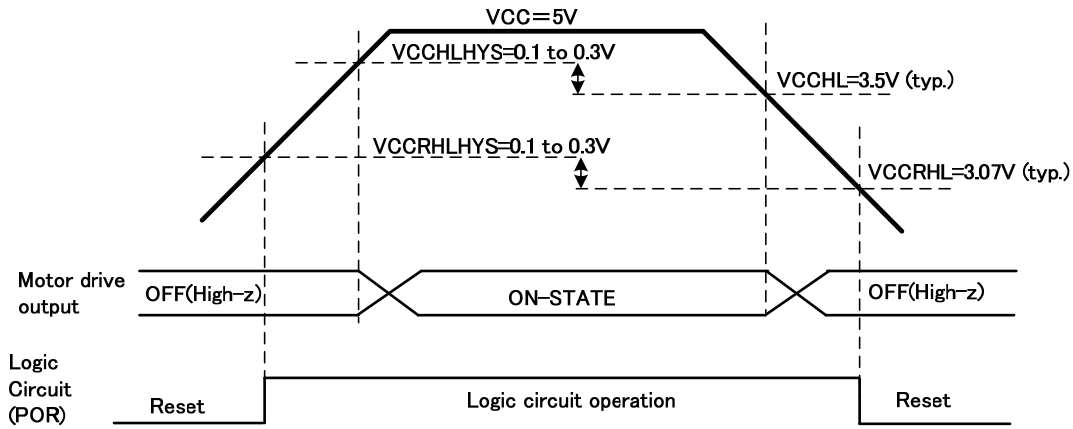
VCC=5V

VCCHLHYS=0.1 to 0.3V

VCCHL=3.5V (typ.)

VCCRHLHYS=0.1 to 0.3V

VCCRHL=3.07V (typ.)

Motor drive output

OFF(High-z)

ON-STATE

OFF(High-z)

Logic Circuit (POR)

Reset

Logic circuit operation

Reset